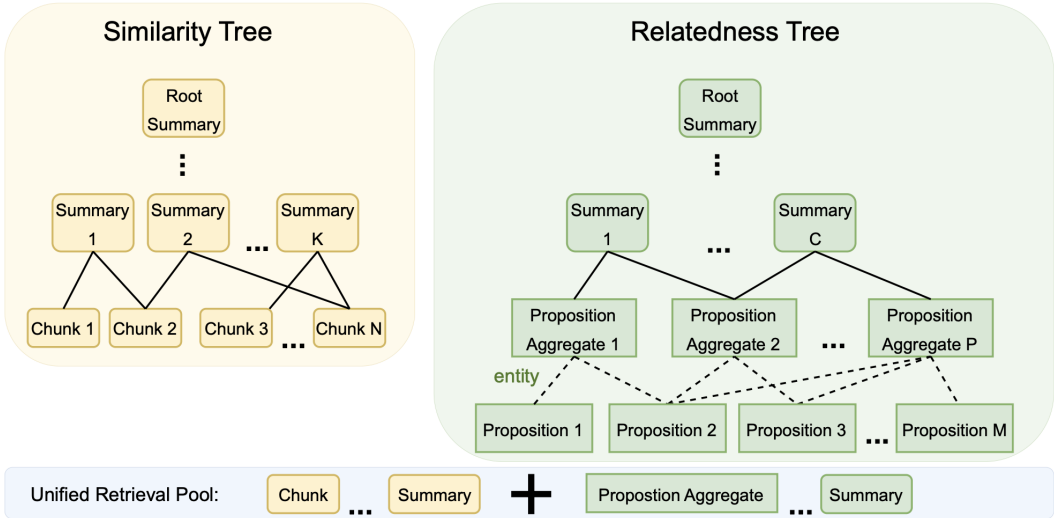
Similarity Tree

Root Summary

⋮

Summary 1

Summary 2

...

Summary K

Chunk 1

Chunk 2

Chunk 3

...

Chunk N

Relatedness Tree

Root Summary

⋮

Summary 1

...

Summary C

Proposition Aggregate 1

Proposition Aggregate 2

...

Proposition Aggregate P

entity

Proposition 1

Proposition 2

Proposition 3

...

Proposition M

Unified Retrieval Pool:

Chunk

...

Summary

+

Propostion Aggregate

...

Summary